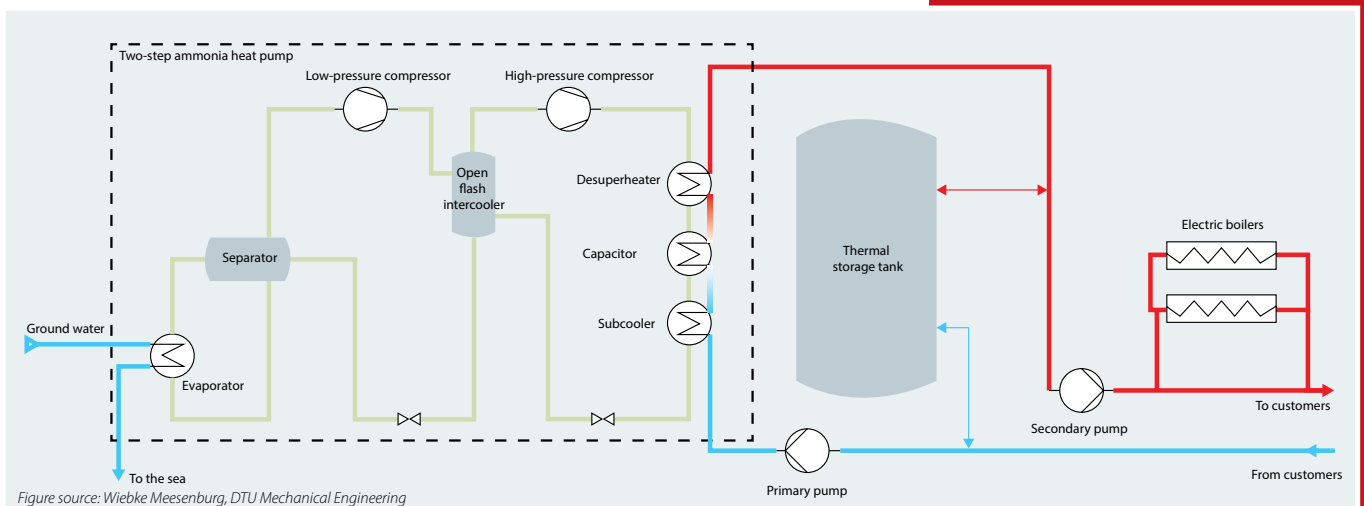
Two-step ammonia heat pump

Low-pressure compressor

High-pressure compressor

Open flash intercooler

Desuperheater

Capacitor

Subcooler

Separator

Ground water

Evaporator

To the sea

Thermal storage tank

Electric boilers

Secondary pump

To customers

Primary pump

From customers

Figure source: Wiebke Meesenburg, DTU Mechanical Engineering